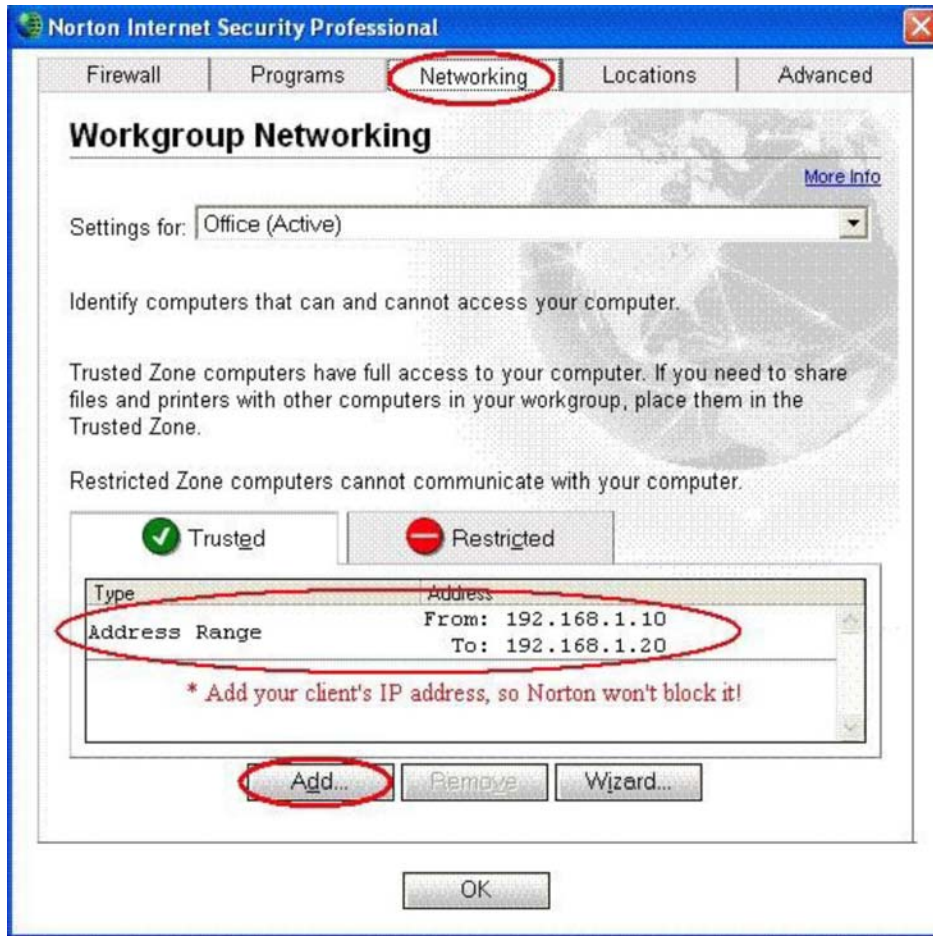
Norton Internet Security Professional

Firewall | Programs | Networking | Locations | Advanced

Workgroup Networking

More Info

Settings for: Office (Active)

Identify computers that can and cannot access your computer.

Trusted Zone computers have full access to your computer. If you need to share files and printers with other computers in your workgroup, place them in the Trusted Zone.

Restricted Zone computers cannot communicate with your computer.

Trusted

Restricted

| Type | Address |
|---|---|
| Address Range | From: 192.168.1.10 To: 192.168.1.20 |

* Add your client's IP address, so Norton won't block it!

Add...

Remove

Wizard...

OK